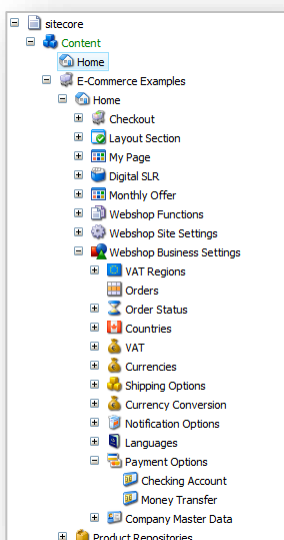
sitecore
Content
Home
E-Commerce Examples
Home
Checkout
Layout Section
My Page
Digital SLR
Monthly Offer
Webshop Functions
Webshop Site Settings
Webshop Business Settings
VAT Regions
Orders
Order Status
Countries
VAT
Currencies
Shipping Options
Currency Conversion
Notification Options
Languages
Payment Options
Checking Account
Money Transfer
Company Master Data
Product Repositories